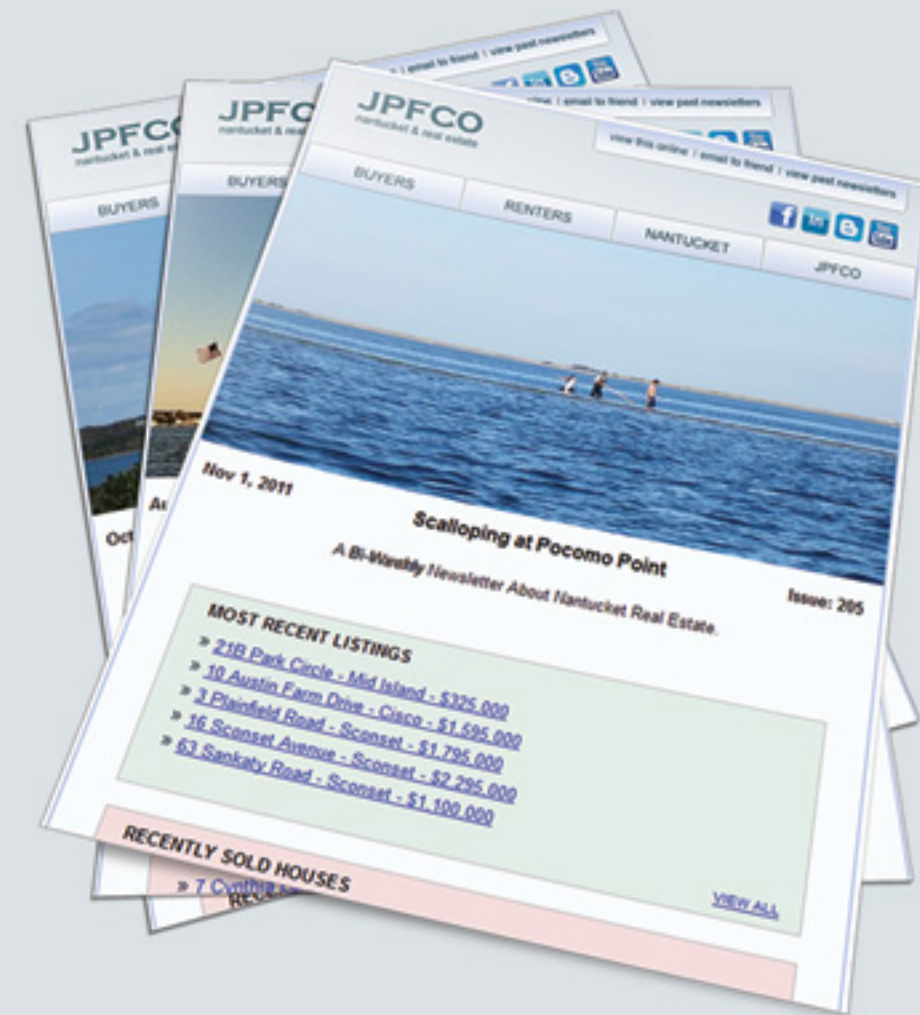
JPFCO
nantucket & real estate

BUYERS

Oct

JPFCO
nantucket & real estate

BUYERS

Au

| email to friend | view past newsletters

online | email to friend | view past newsletters

REC

JPFCO
nantucket & real estate

view this online | email to friend | view past newsletters

BUYERS
RENTERS
NANTUCKET
JPFCO

Nov 1, 2011

Scalloping at Pocomo Point

A Bi-Weekly Newsletter About Nantucket Real Estate.

Issue: 205

MOST RECENT LISTINGS
» 21B Park Circle - Mid Island - $325,000
» 10 Austin Farm Drive - Cisco - $1,595,000
» 3 Plainfield Road - Sconset - $1,795,000
» 16 Sconset Avenue - Sconset - $2,295,000
» 63 Sankaty Road - Sconset - $1,100,000

VIEW ALL

RECENTLY SOLD HOUSES
» 7 Cynthia